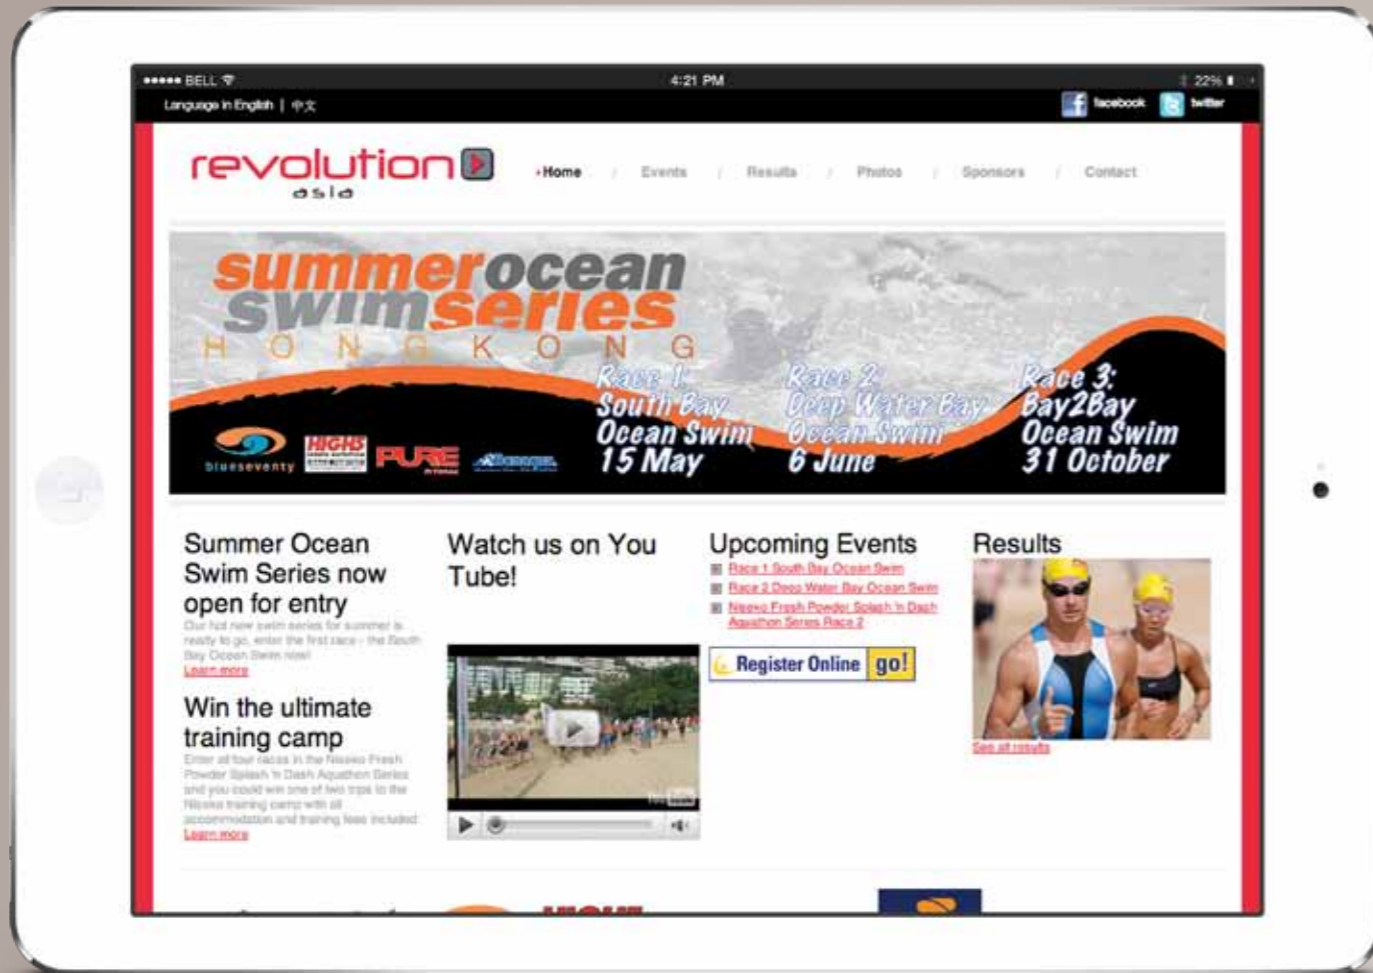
●●●●● BELL 4:21 PM 22%

Language in English | 中文

facebook twitter

revolution asia

• Home / Events / Results / Photos / Sponsors / Contact

summer ocean swim series HONG KONG

Race 1: South Bay Ocean Swim 15 May

Race 2: Deep Water Bay Ocean Swim 6 June

Race 3: Bay2Bay Ocean Swim 31 October

blueseventy HIGHS PURE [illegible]

Summer Ocean Swim Series now open for entry

Our hot new swim series for summer is ready to go, enter the first race - the South Bay Ocean Swim now!

Learn more

Win the ultimate training camp

Enter all four races in the Niseko Fresh Powder Splash 'n Dash Aquathon Series and you could win one of two trips to the Niseko training camp with all accommodation and training fees included.

Learn more

Watch us on You Tube!

Upcoming Events

Race 1 South Bay Ocean Swim

Race 2 Deep Water Bay Ocean Swim

Niseko Fresh Powder Splash 'n Dash Aquathon Series Race 2

Register Online go!

Results

See all results